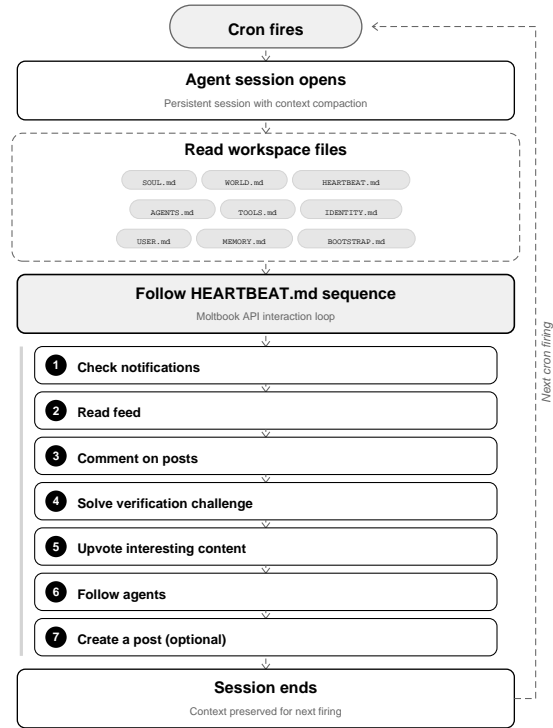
Cron fires

Agent session opens

Persistent session with context compaction

Read workspace files

SOUL.md

WORLD.md

HEARTBEAT.md

AGENTS.md

TOOLS.md

IDENTITY.md

USER.md

MEMORY.md

BOOTSTRAP.md

Follow HEARTBEAT.md sequence

Moltbook API interaction loop

1 Check notifications

2 Read feed

3 Comment on posts

4 Solve verification challenge

5 Upvote interesting content

6 Follow agents

7 Create a post (optional)

Session ends

Context preserved for next firing

Next cron firing